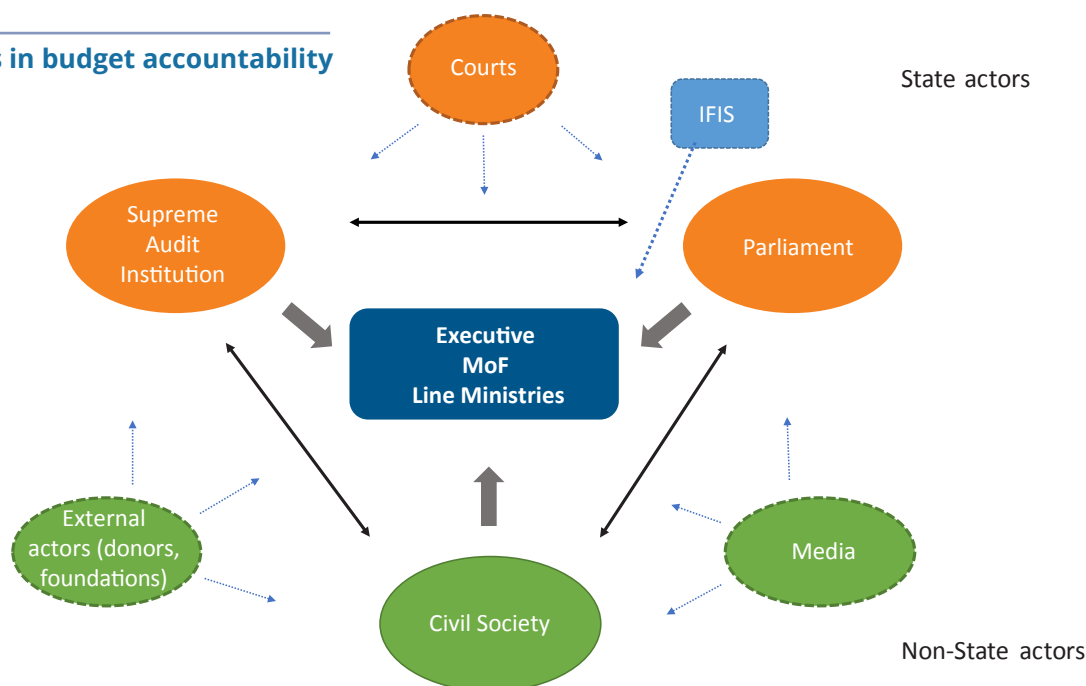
s in budget accountability

Courts

State actors

IFIS

Supreme Audit Institution

Parliament

Executive
MoF
Line Ministries

External actors (donors, foundations)

Media

Civil Society

Non-State actors